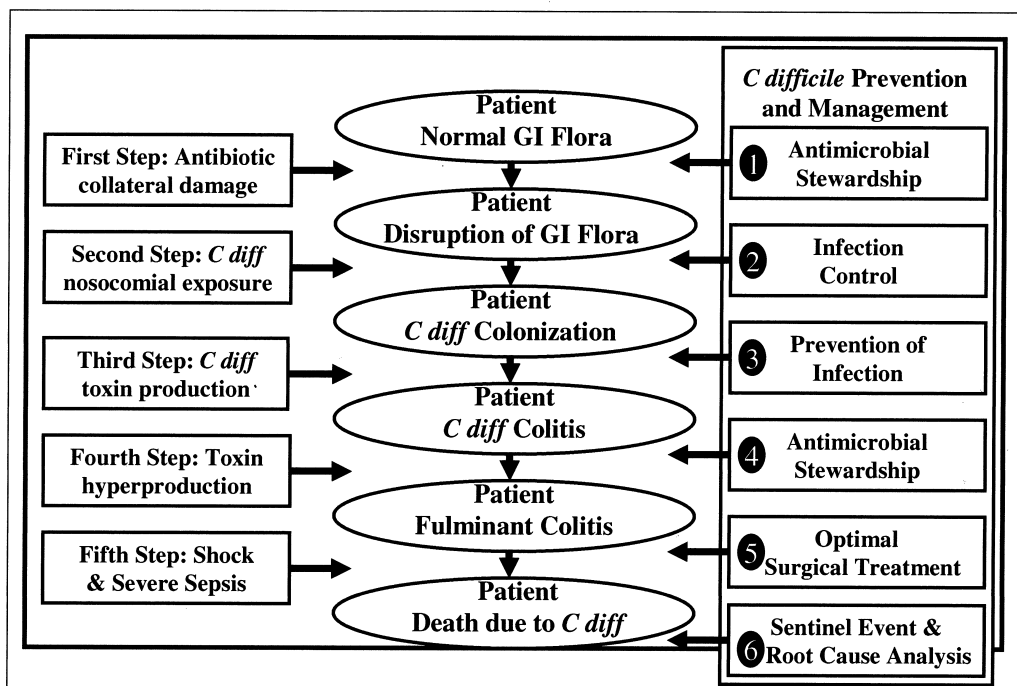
*C difficile* Prevention and Management

Patient
Normal GI Flora

First Step: Antibiotic collateral damage

1 Antimicrobial Stewardship

Patient
Disruption of GI Flora

Second Step: *C diff* nosocomial exposure

2 Infection Control

Patient
*C diff* Colonization

Third Step: *C diff* toxin production

3 Prevention of Infection

Patient
*C diff* Colitis

Fourth Step: Toxin hyperproduction

4 Antimicrobial Stewardship

Patient
Fulminant Colitis

Fifth Step: Shock & Severe Sepsis

5 Optimal Surgical Treatment

Patient
Death due to *C diff*

6 Sentinel Event & Root Cause Analysis